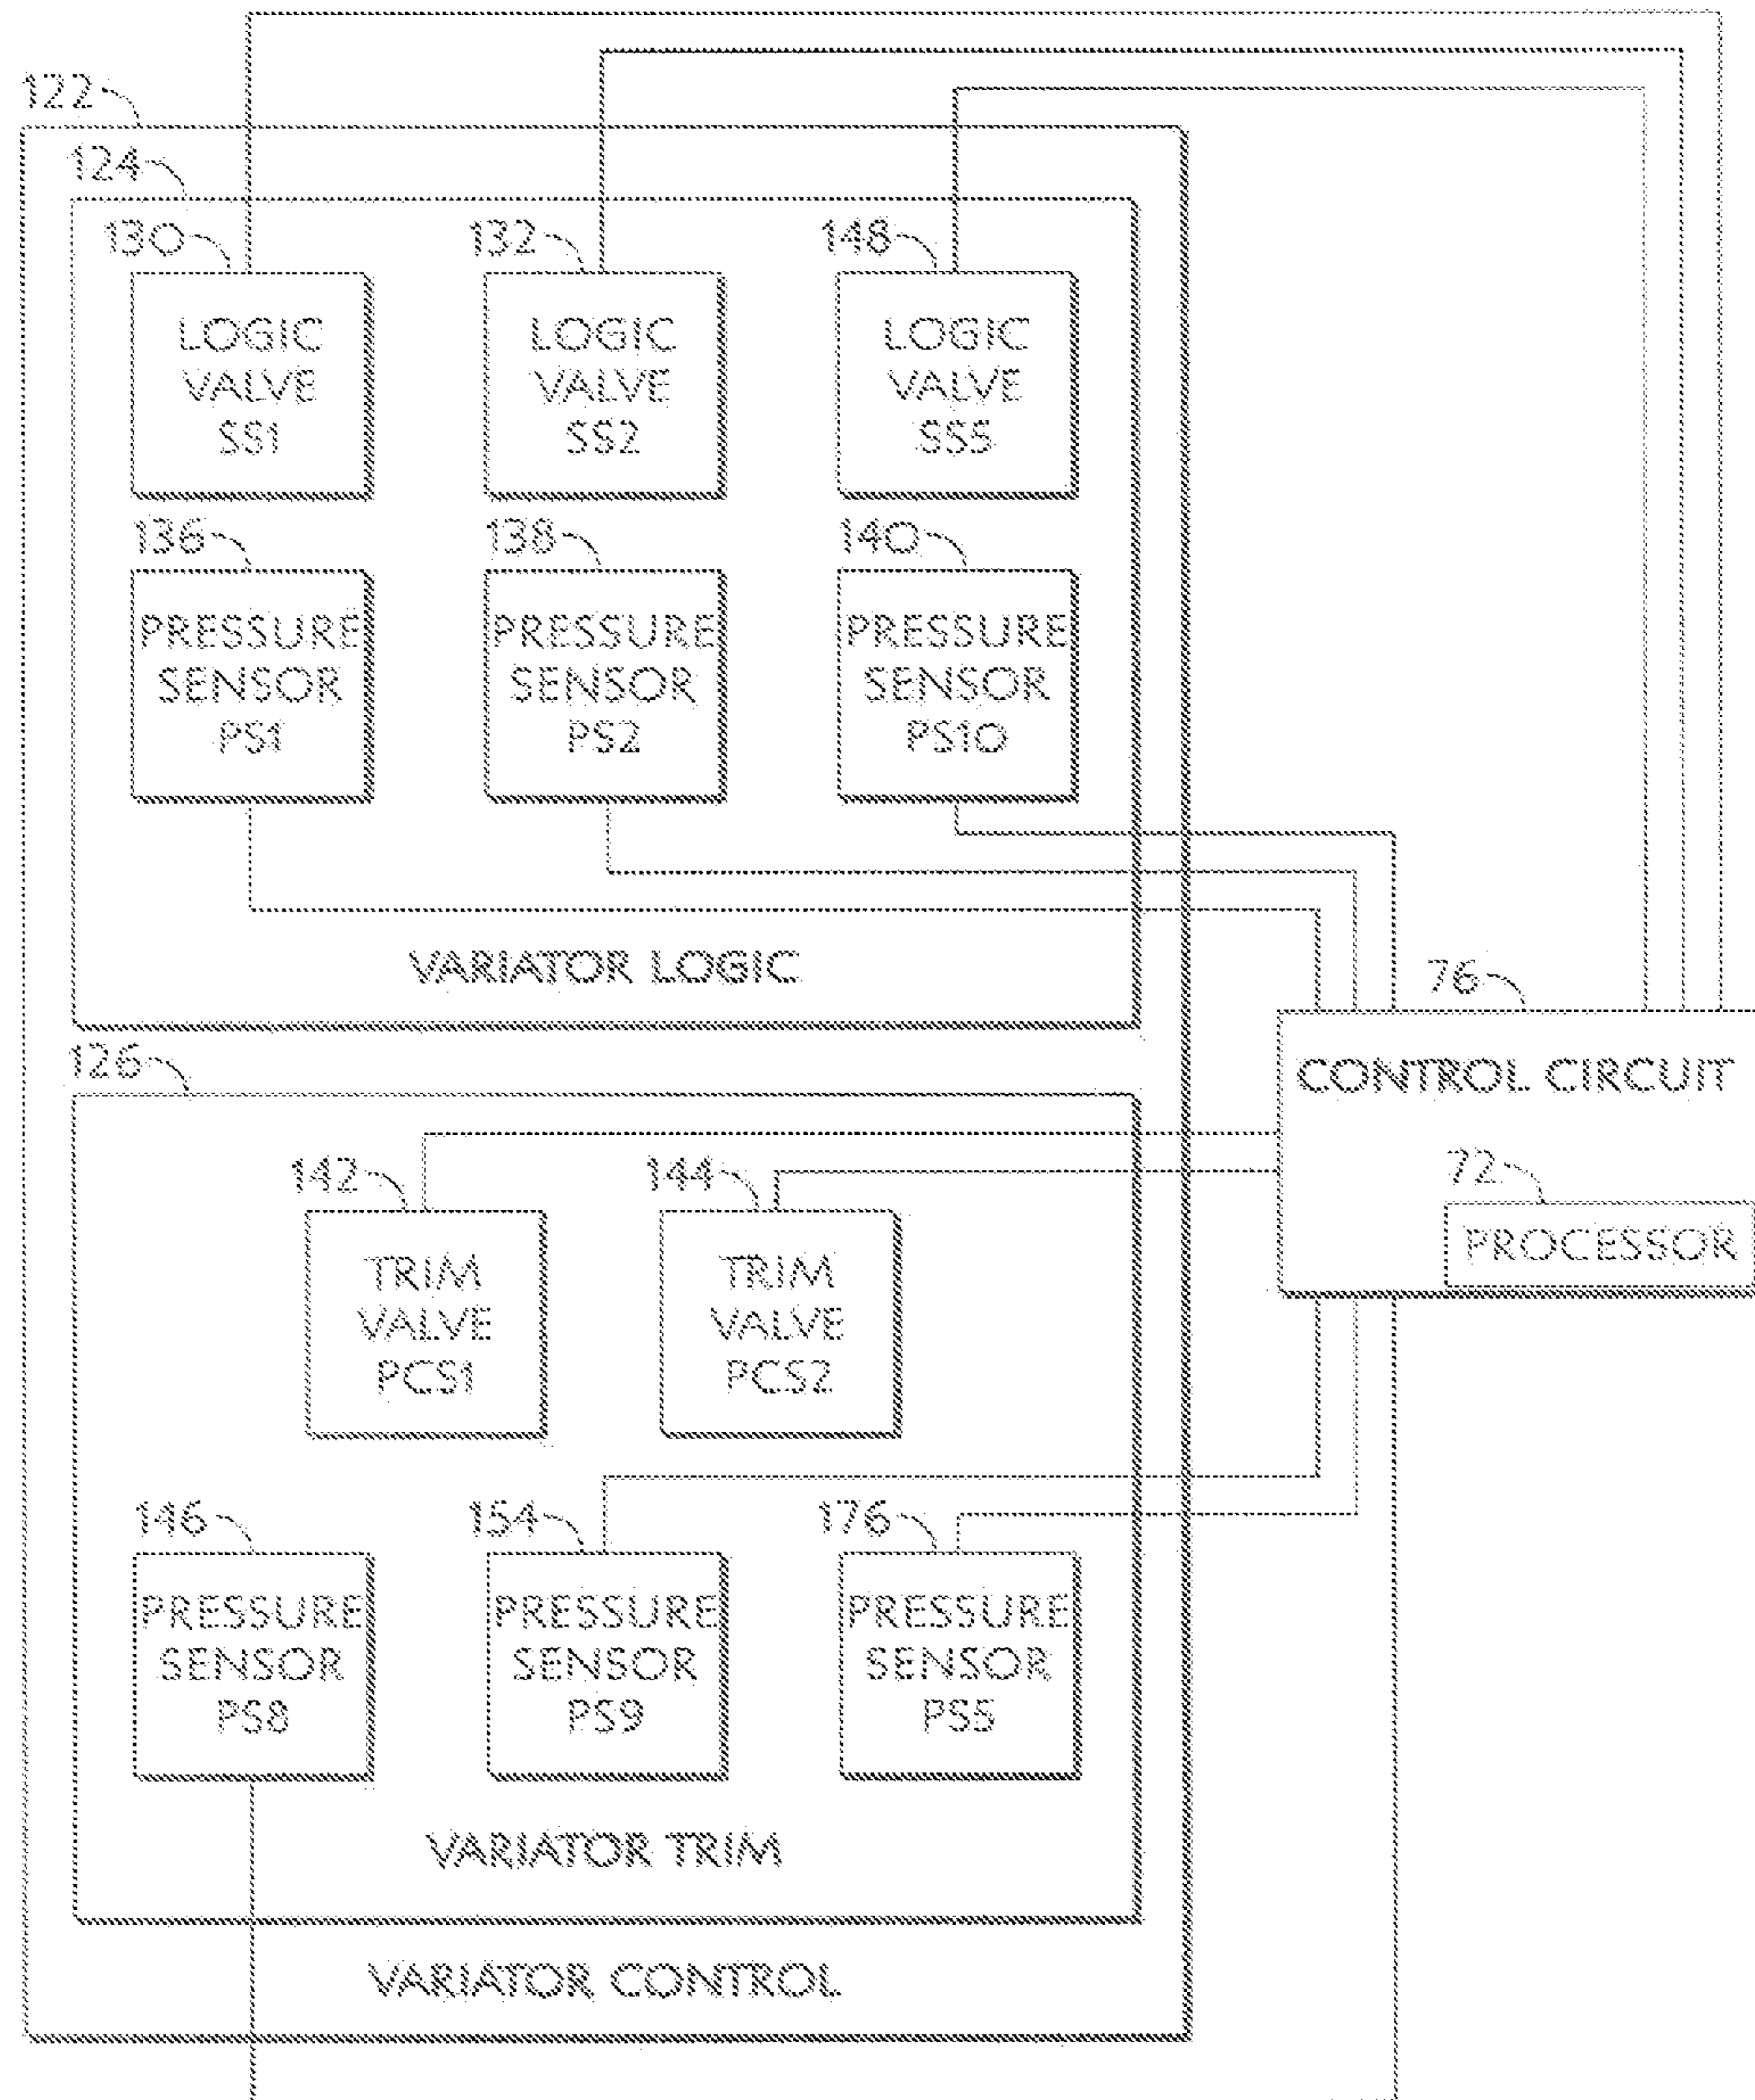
122

124

130
LOGIC VALVE SS1

132
LOGIC VALVE SS2

148
LOGIC VALVE SS5

136
PRESSURE SENSOR PS1

138
PRESSURE SENSOR PS2

140
PRESSURE SENSOR PS10

VARIATOR LOGIC

76
CONTROL CIRCUIT

72
PROCESSOR

126

142
TRIM VALVE PCS1

144
TRIM VALVE PCS2

146
PRESSURE SENSOR PS8

154
PRESSURE SENSOR PS9

176
PRESSURE SENSOR PS5

VARIATOR TRIM

VARIATOR CONTROL